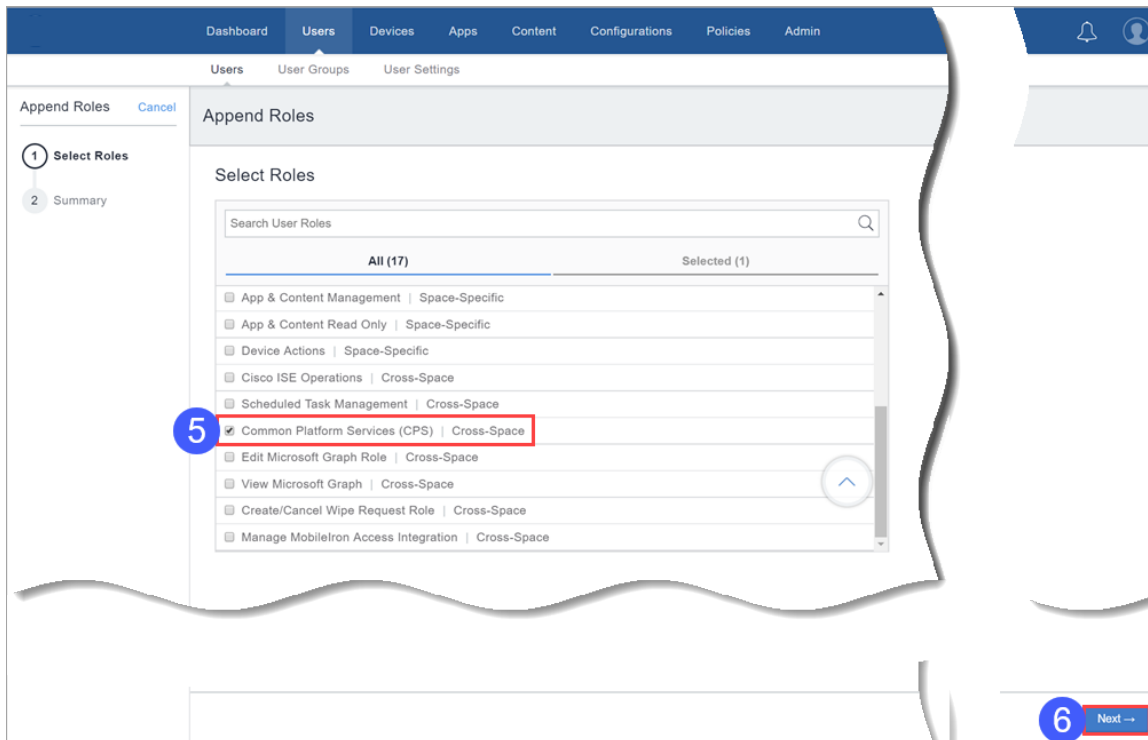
Dashboard Users Devices Apps Content Configurations Policies Admin

Users User Groups User Settings

Append Roles Cancel

1 Select Roles

2 Summary

Append Roles

Select Roles

Search User Roles

All (17)

Selected (1)

App & Content Management | Space-Specific

App & Content Read Only | Space-Specific

Device Actions | Space-Specific

Cisco ISE Operations | Cross-Space

Scheduled Task Management | Cross-Space

5

Common Platform Services (CPS) | Cross-Space

Edit Microsoft Graph Role | Cross-Space

View Microsoft Graph | Cross-Space

Create/Cancel Wipe Request Role | Cross-Space

Manage MobileIron Access Integration | Cross-Space

6

Next →